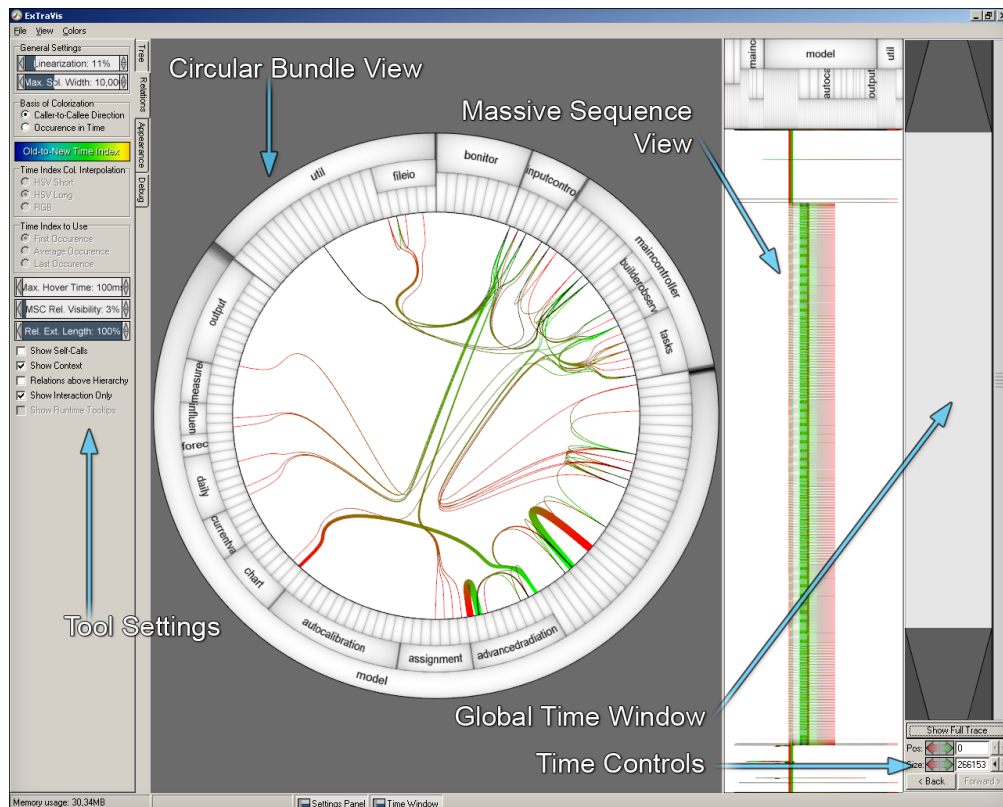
ExTraVis

File View Colors

General Settings
Linearization: 11%
Max. Sol. Width: 10,00

Basis of Colorization
Caller-to-Callee Direction
Occurence in Time

Old-to-New Time Index

Time Index Col. Interpolation
HSV Short
HSV Long
RGB

Time Index to Use
First Occurence
Average Occurence
Last Occurence

Max. Hover Time: 100ms
MSC Rel. Visibility: 3%
Rel. Ext. Length: 100%

Show Self-Calls
Show Context
Relations above Hierarchy
Show Interaction Only
Show Runtime Tooltips

Tree
Relations
Appearance
Debug

Circular Bundle View

Massive Sequence View

util
fileio
bonitor
inputcontro
maincontroller
builderobserv
tasks
output
measure
influen
forec
daily
currentva
chart
autocalibration
assignment
advancedradiation
model

main
model
util
autoc
output

Tool Settings

Global Time Window

Time Controls

Show Full Trace
Pos: 0
Size: 266153
< Back
Forward >

Memory usage: 30,34MB
Settings Panel
Time Window